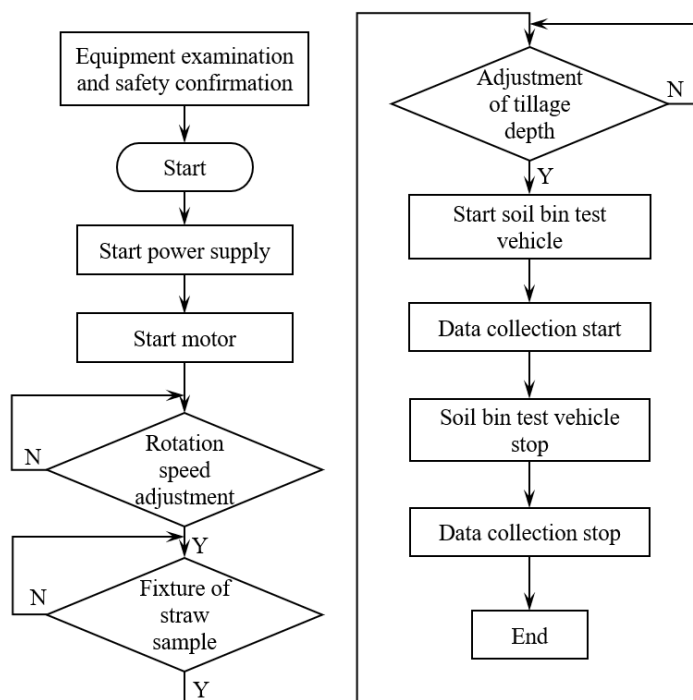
Equipment examination and safety confirmation

Start

Start power supply

Start motor

N

Rotation speed adjustment

Y

N

Fixture of straw sample

Y

Adjustment of tillage depth

N

Y

Start soil bin test vehicle

Data collection start

Soil bin test vehicle stop

Data collection stop

End